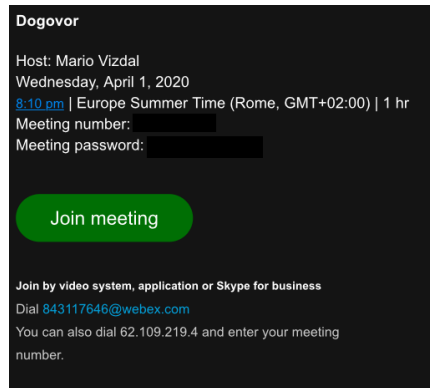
Dogovor

Host: Mario Vizdal
Wednesday, April 1, 2020
8:10 pm | Europe Summer Time (Rome, GMT+02:00) | 1 hr
Meeting number: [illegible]
Meeting password: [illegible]

Join meeting

Join by video system, application or Skype for business
Dial 843117646@webex.com
You can also dial 62.109.219.4 and enter your meeting number.